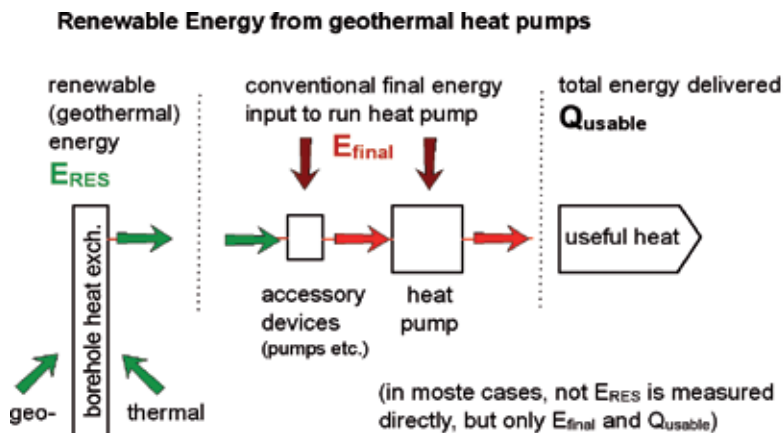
Renewable Energy from geothermal heat pumps

renewable (geothermal) energy
$E_{RES}$

conventional final energy input to run heat pump
$E_{final}$

total energy delivered
$Q_{usable}$

borehole heat exch.

useful heat

accessory devices (pumps etc.)

heat pump

geo-

thermal

(in moste cases, not $E_{RES}$ is measured directly, but only $E_{final}$ and $Q_{usable}$)